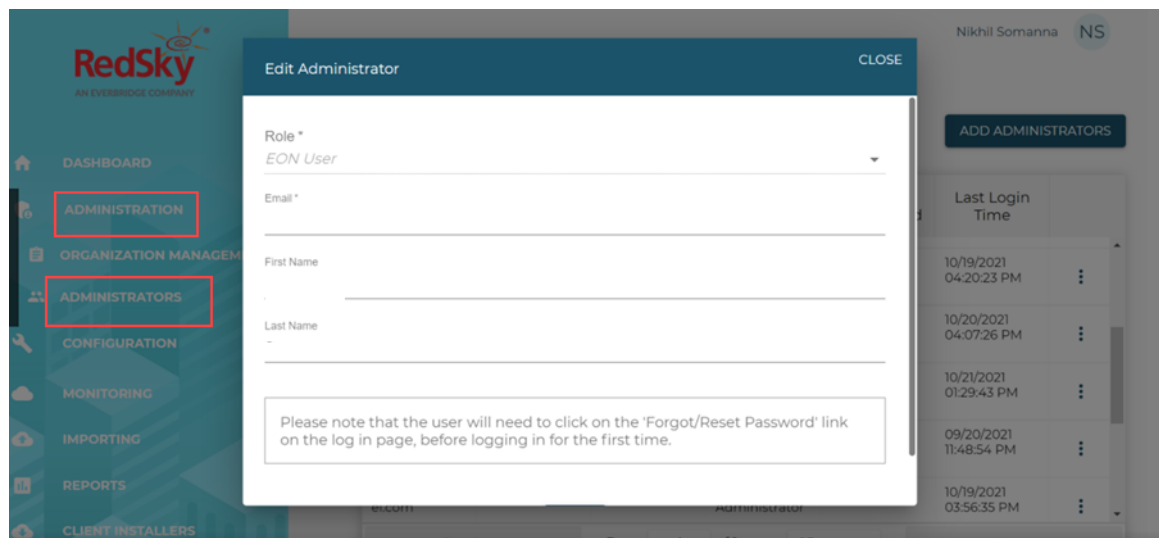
RedSky
AN EVERBRIDGE COMPANY

DASHBOARD
ADMINISTRATION
ORGANIZATION MANAGEM
ADMINISTRATORS
CONFIGURATION
MONITORING
IMPORTING
REPORTS
CLIENT INSTALLERS

Nikhil Somanna NS

ADD ADMINISTRATORS

Last Login Time
10/19/2021 04:20:23 PM
10/20/2021 04:07:26 PM
10/21/2021 01:29:43 PM
09/20/2021 11:48:54 PM
10/19/2021 03:56:35 PM

el.com
Administrator

Edit Administrator
CLOSE

Role *
EON User

Email *

First Name

Last Name

Please note that the user will need to click on the 'Forgot/Reset Password' link on the log in page, before logging in for the first time.